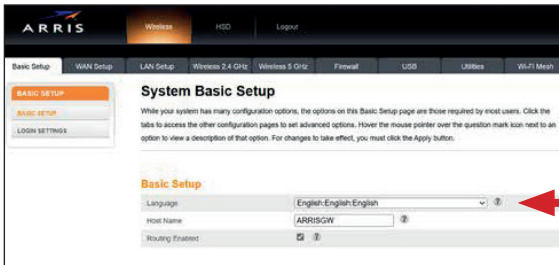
ARRIS

Wireless HSD Logout

Basic Setup WAN Setup LAN Setup Wireless 2.4 GHz Wireless 5 GHz Firewall USB Utilities Wi-Fi Mesh

BASIC SETUP
BASIC SETUP
LOGIN SETTINGS

System Basic Setup

While your system has many configuration options, the options on this Basic Setup page are those required by most users. Click the tabs to access the other configuration pages to set advanced options. Hover the mouse pointer over the question mark icon next to an option to view a description of that option. For changes to take effect, you must click the Apply button.

Basic Setup

| | |
|---|---|
| Language | English:English:English ? |
| Host Name | ARRISGW ? |
| Routing Enabled | ? |